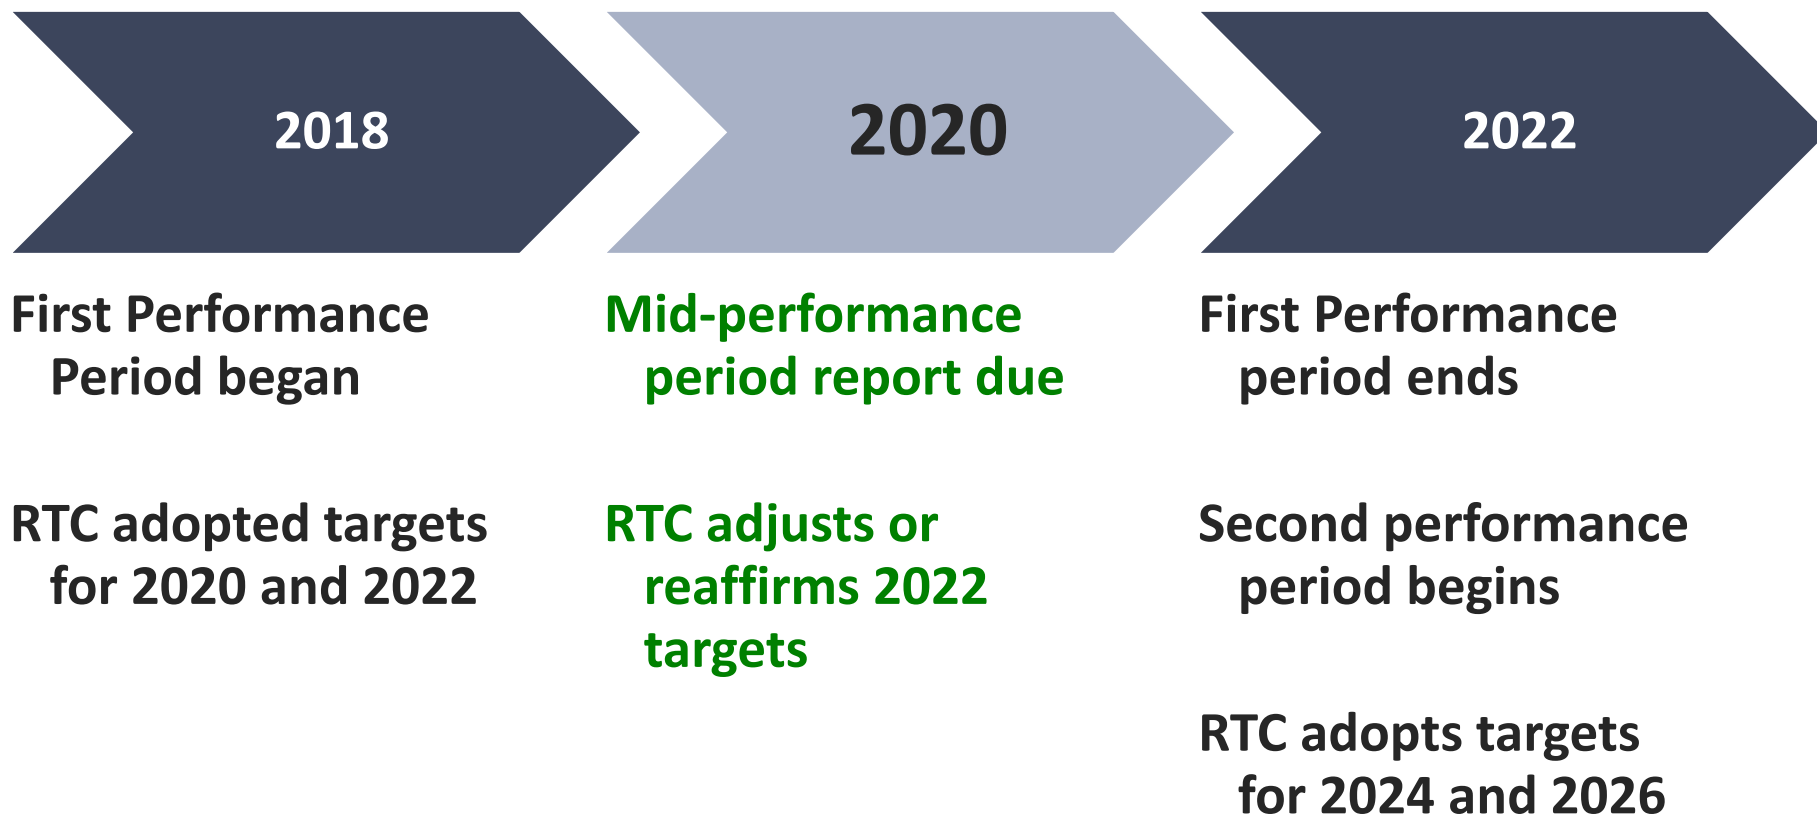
2018

First Performance Period began

RTC adopted targets for 2020 and 2022

2020

Mid-performance period report due

RTC adjusts or reaffirms 2022 targets

2022

First Performance period ends

Second performance period begins

RTC adopts targets for 2024 and 2026